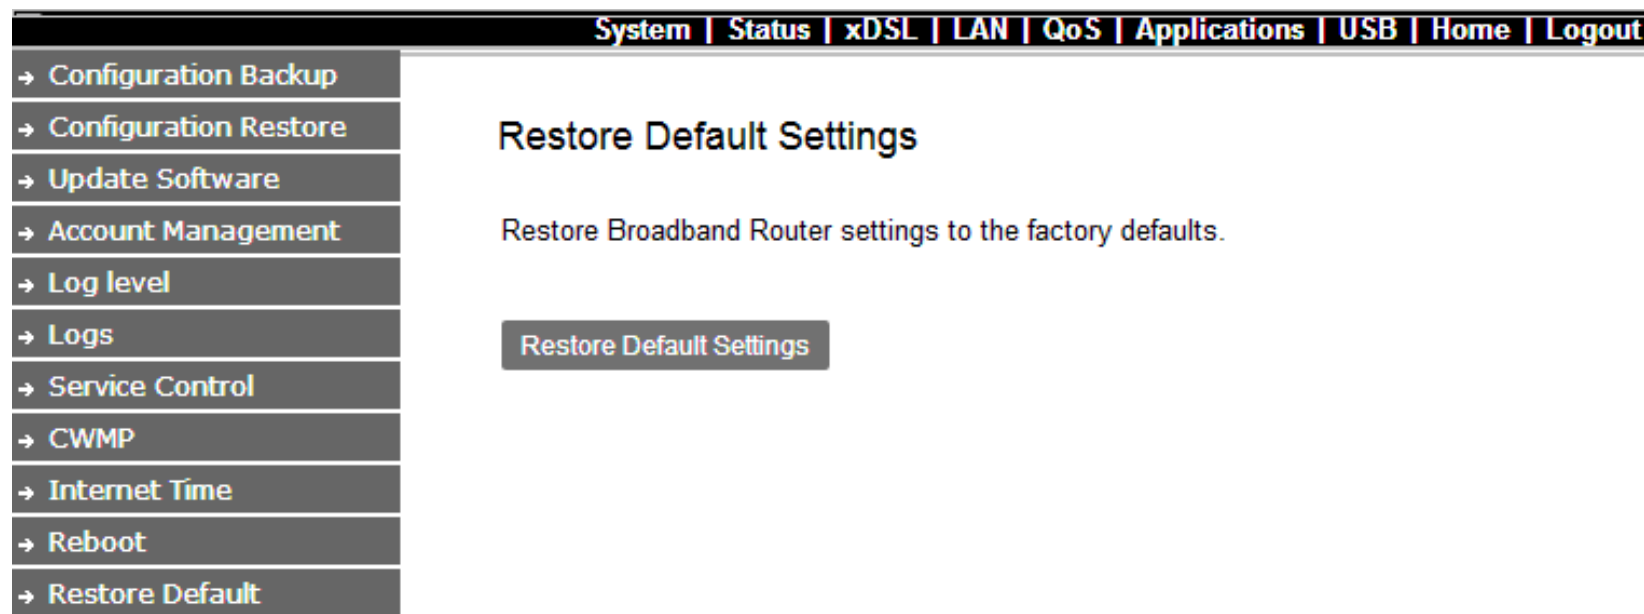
System | Status | xDSL | LAN | QoS | Applications | USB | Home | Logout

→ Configuration Backup
→ Configuration Restore
→ Update Software
→ Account Management
→ Log level
→ Logs
→ Service Control
→ CWMP
→ Internet Time
→ Reboot
→ Restore Default

Restore Default Settings

Restore Broadband Router settings to the factory defaults.

Restore Default Settings